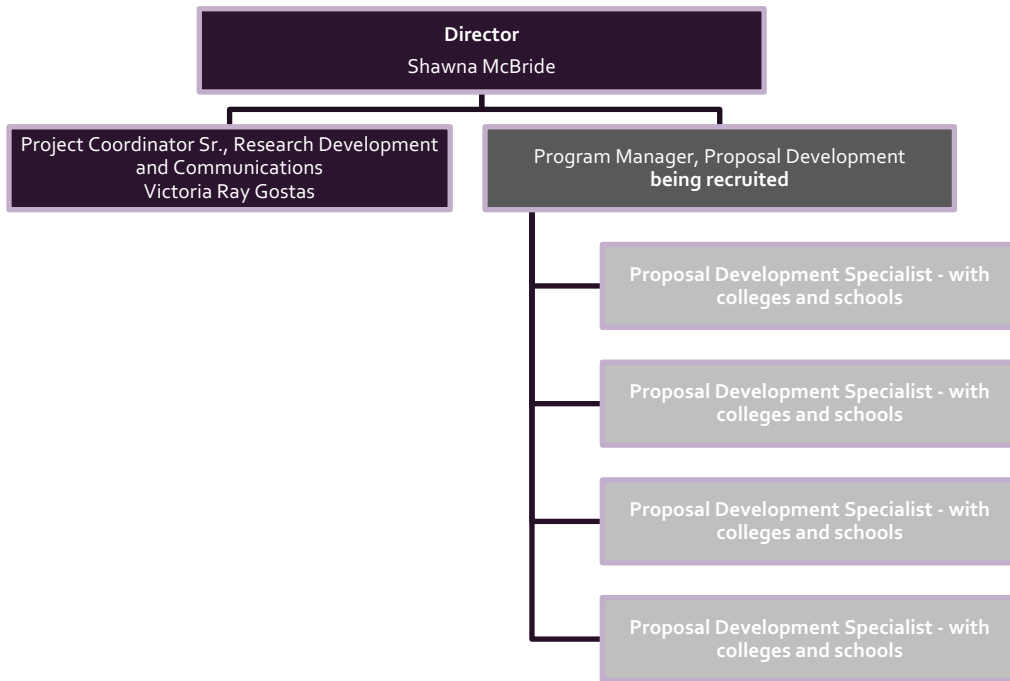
**Director**
Shawna McBride

Project Coordinator Sr., Research Development and Communications
Victoria Ray Gostas

Program Manager, Proposal Development
**being recruited**

**Proposal Development Specialist - with colleges and schools**

**Proposal Development Specialist - with colleges and schools**

**Proposal Development Specialist - with colleges and schools**

**Proposal Development Specialist - with colleges and schools**